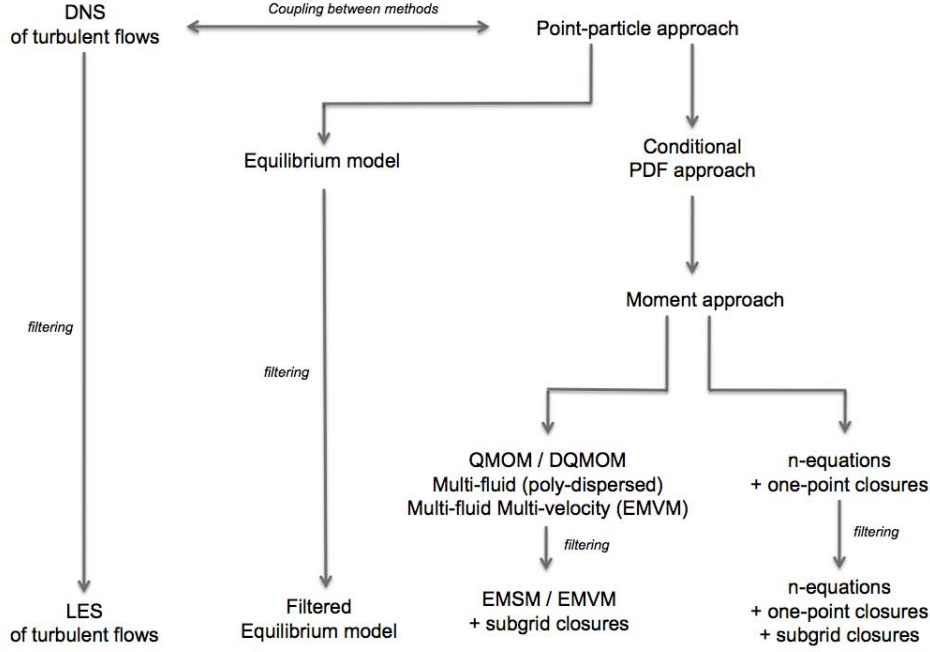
DNS
of turbulent flows

Coupling between methods

Point-particle approach

Equilibrium model

Conditional
PDF approach

filtering

Moment approach

filtering

QMOM / DQMOM
Multi-fluid (poly-dispersed)
Multi-fluid Multi-velocity (EMVM)

n-equations
+ one-point closures

filtering

filtering

LES
of turbulent flows

Filtered
Equilibrium model

EMSM / EMVM
+ subgrid closures

n-equations
+ one-point closures
+ subgrid closures